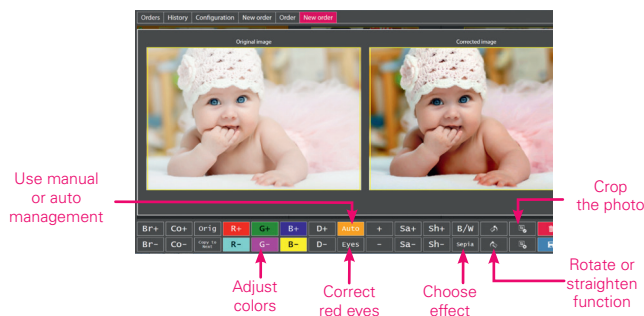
Orders | History | Configuration | New order | Order | New order

Original image

Corrected image

Use manual or auto management

Crop the photo

Br+ Co+ Orig R+ G+ B+ D+ Auto + Sa+ Sh+ B/W

Br- Co- Copy to Next R- G- B- D- Eyes - Sa- Sh- Sepia

Adjust colors

Correct red eyes

Choose effect

Rotate or straighten function